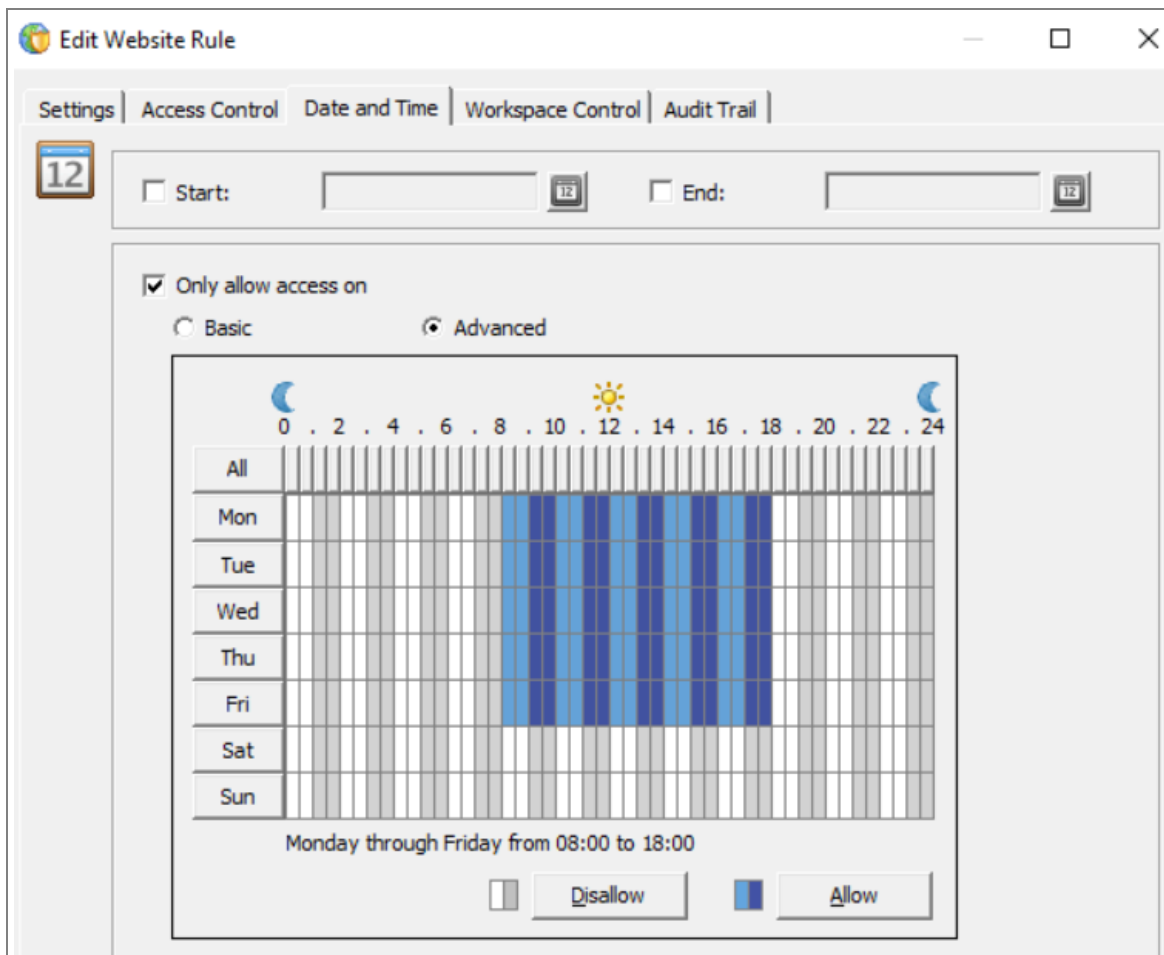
Edit Website Rule

Settings | Access Control | Date and Time | Workspace Control | Audit Trail

12

Start:

End:

Only allow access on

Basic

Advanced

0 . 2 . 4 . 6 . 8 . 10 . 12 . 14 . 16 . 18 . 20 . 22 . 24

All

Mon

Tue

Wed

Thu

Fri

Sat

Sun

Monday through Friday from 08:00 to 18:00

Disallow

Allow